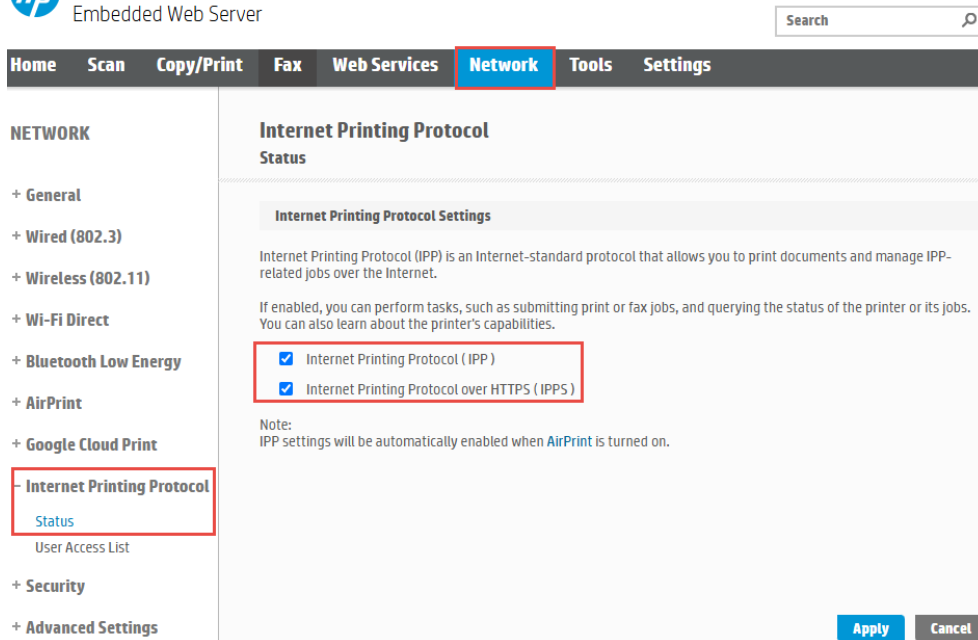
Embedded Web Server

Search

Home Scan Copy/Print Fax Web Services Network Tools Settings

NETWORK

+ General

+ Wired (802.3)

+ Wireless (802.11)

+ Wi-Fi Direct

+ Bluetooth Low Energy

+ AirPrint

+ Google Cloud Print

– Internet Printing Protocol

Status

User Access List

+ Security

+ Advanced Settings

Internet Printing Protocol

Status

Internet Printing Protocol Settings

Internet Printing Protocol (IPP) is an Internet-standard protocol that allows you to print documents and manage IPP-related jobs over the Internet.

If enabled, you can perform tasks, such as submitting print or fax jobs, and querying the status of the printer or its jobs. You can also learn about the printer's capabilities.

Internet Printing Protocol ( IPP )

Internet Printing Protocol over HTTPS ( IPPS )

Note:
IPP settings will be automatically enabled when AirPrint is turned on.

Apply Cancel